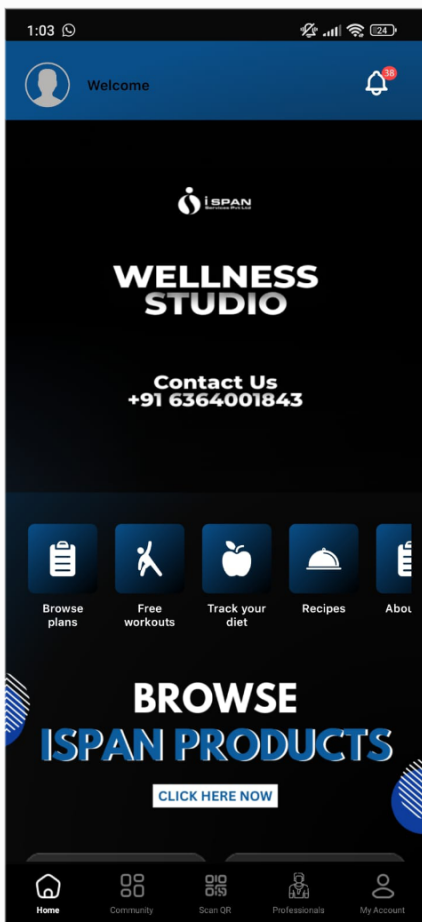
1:03

24

Welcome

18

i SPAN
Services Pvt Ltd

WELLNESS STUDIO

Contact Us
+91 6364001843

Browse plans

Free workouts

Track your diet

Recipes

Abou

BROWSE
ISPAN PRODUCTS

CLICK HERE NOW

Home

Community

Scan QR

Professionals

My Account